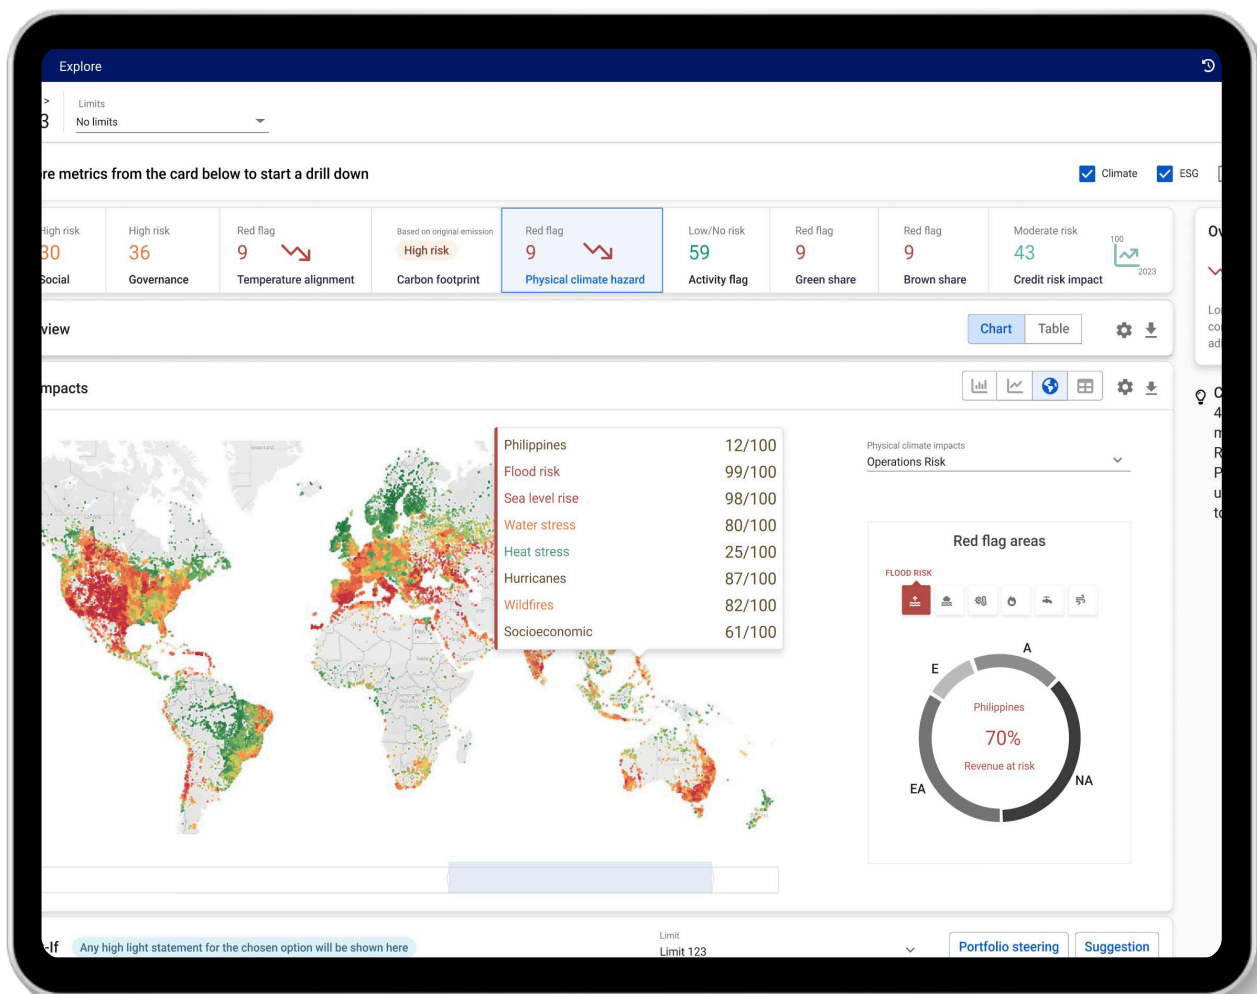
Explore

>
3

Limits
No limits

re metrics from the card below to start a drill down

Climate ESG

High risk
30
Social

High risk
36
Governance

Red flag
9
Temperature alignment

Based on original emission
High risk
Carbon footprint

Red flag
9
Physical climate hazard

Low/No risk
59
Activity flag

Red flag
9
Green share

Red flag
9
Brown share

Moderate risk
43
Credit risk impact

100
2023

Ov

Lo
co
ad

view

Chart Table

mpacts

| Philippines | 12/100 |
|---|---|
| Flood risk | 99/100 |
| Sea level rise | 98/100 |
| Water stress | 80/100 |
| Heat stress | 25/100 |
| Hurricanes | 87/100 |
| Wildfires | 82/100 |
| Socioeconomic | 61/100 |

Physical climate impacts
Operations Risk

Red flag areas

FLOOD RISK

A
E
Philippines
70%
Revenue at risk
EA
NA

C
4
m
R
P
u
to

-If Any high light statement for the chosen option will be shown here

Limit
Limit 123

Portfolio steering Suggestion